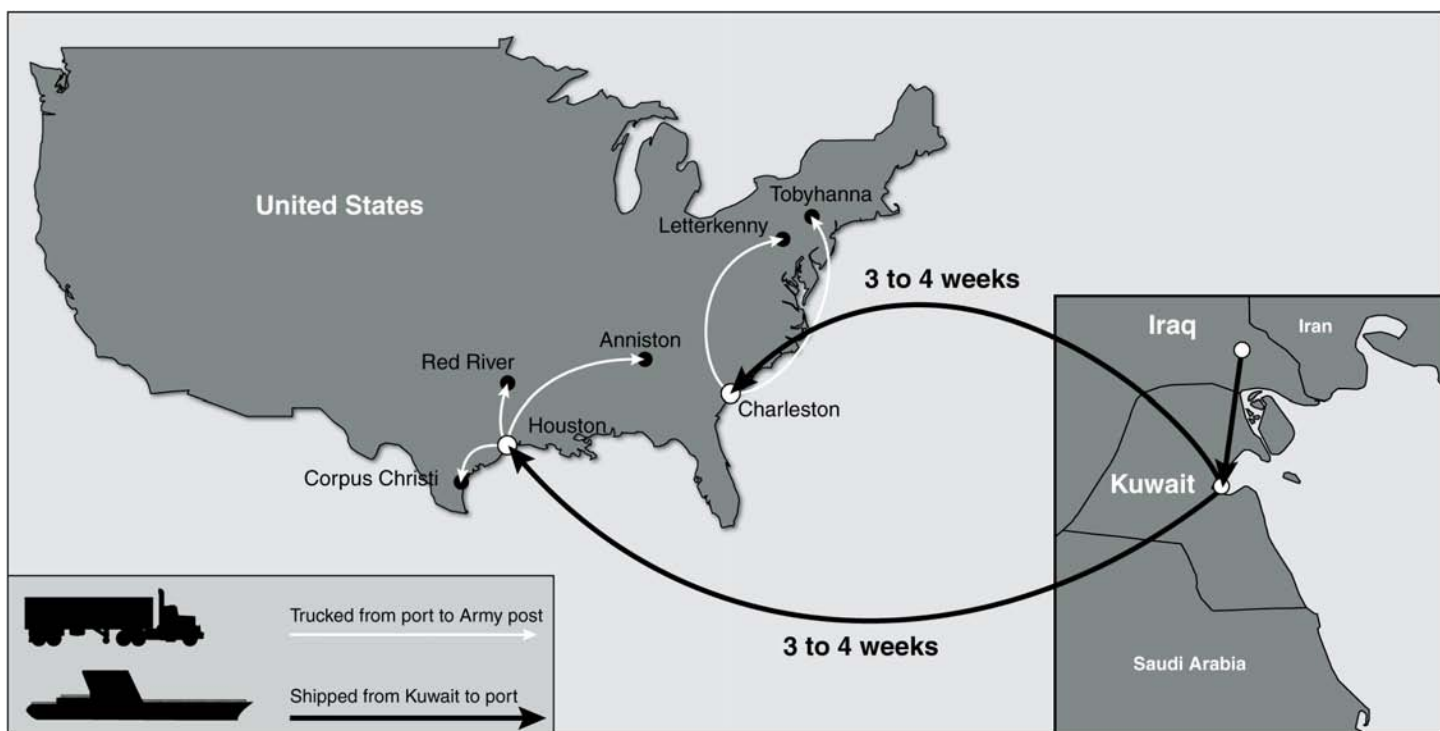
United States

Tobyhanna

Letterkenny

3 to 4 weeks

Iraq

Iran

Anniston

Red River

Charleston

Houston

Kuwait

Corpus Christi

Trucked from port to Army post

3 to 4 weeks

Saudi Arabia

Shipped from Kuwait to port